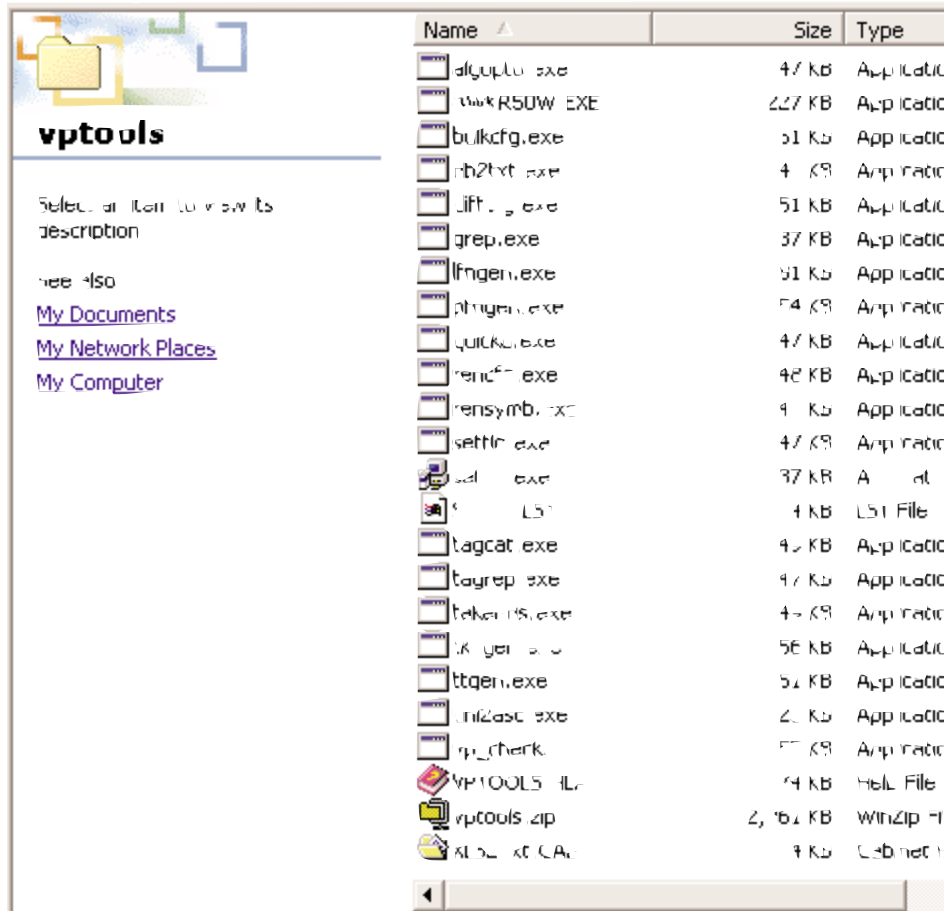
vptools

Select an item to view its description

See Also
My Documents
My Network Places
My Computer

| Name | Size | Type |
|---|---|---|
| algopto.exe | 47 KB | Applicatio |
| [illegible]R50W.EXE | 227 KB | Applicatio |
| bulkcfg.exe | 51 KB | Applicatio |
| cnb2txt.exe | 4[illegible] KB | Applicatio |
| diff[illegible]g.exe | 51 KB | Applicatio |
| grep.exe | 37 KB | Applicatio |
| lfngen.exe | 91 KB | Applicatio |
| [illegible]gen.exe | 54 KB | Applicatio |
| quick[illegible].exe | 47 KB | Applicatio |
| renc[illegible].exe | 48 KB | Applicatio |
| rensymb.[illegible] | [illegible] KB | Applicatio |
| settl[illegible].exe | 47 KB | Applicatio |
| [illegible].exe | 37 KB | A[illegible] |
| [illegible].LST | 4 KB | LST File |
| tagcat.exe | 4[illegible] KB | Applicatio |
| tagrep.exe | 47 KB | Applicatio |
| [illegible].exe | 4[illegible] KB | Applicatio |
| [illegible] | 56 KB | Applicatio |
| ttgen.exe | 5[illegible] KB | Applicatio |
| uni2asc.exe | 2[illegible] KB | Applicatio |
| vp_check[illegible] | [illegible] KB | Applicatio |
| VPTOOLS.HLP | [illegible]4 KB | Help File |
| vptools.zip | 2,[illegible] KB | WinZip Fi |
| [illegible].CAB | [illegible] KB | Cabinet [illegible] |